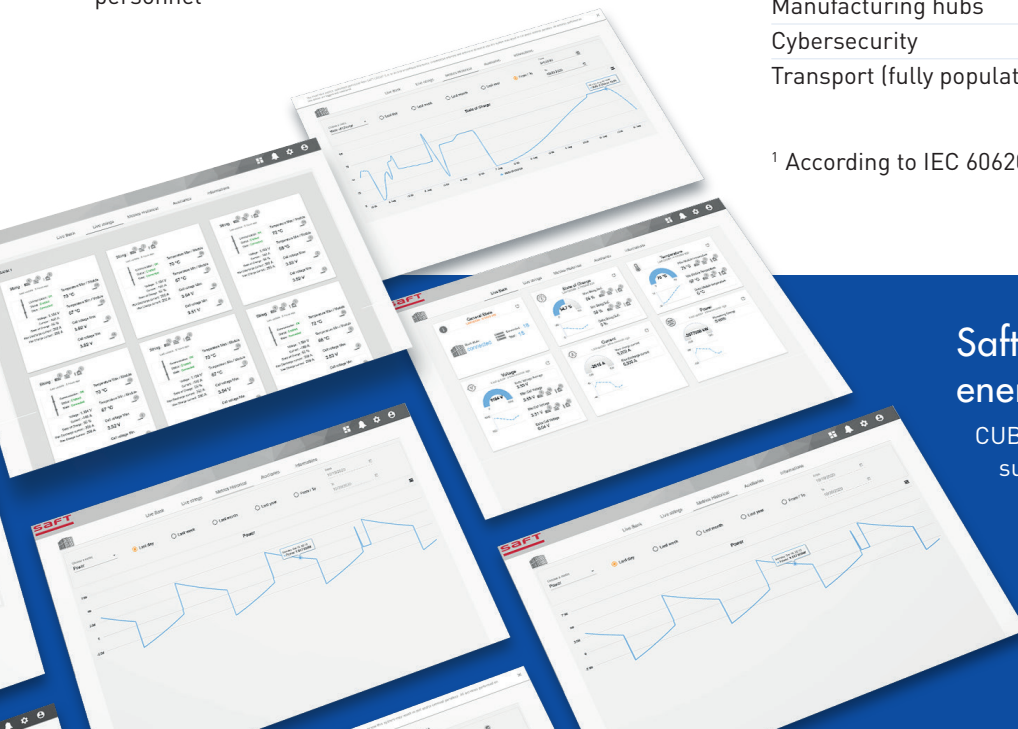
personnel

Manufacturing hubs
Cybersecurity
Transport (fully populat

¹ According to IEC 6062

Saft
ener
CUB
su

Live Bank
Live strings
Metrics Historical
Auxiliaries
Informations

State of Charge

General State
State of Charge
Temperature
Voltage
Current
Power

Last day
Last week
Last month
Last year
From / To

Power